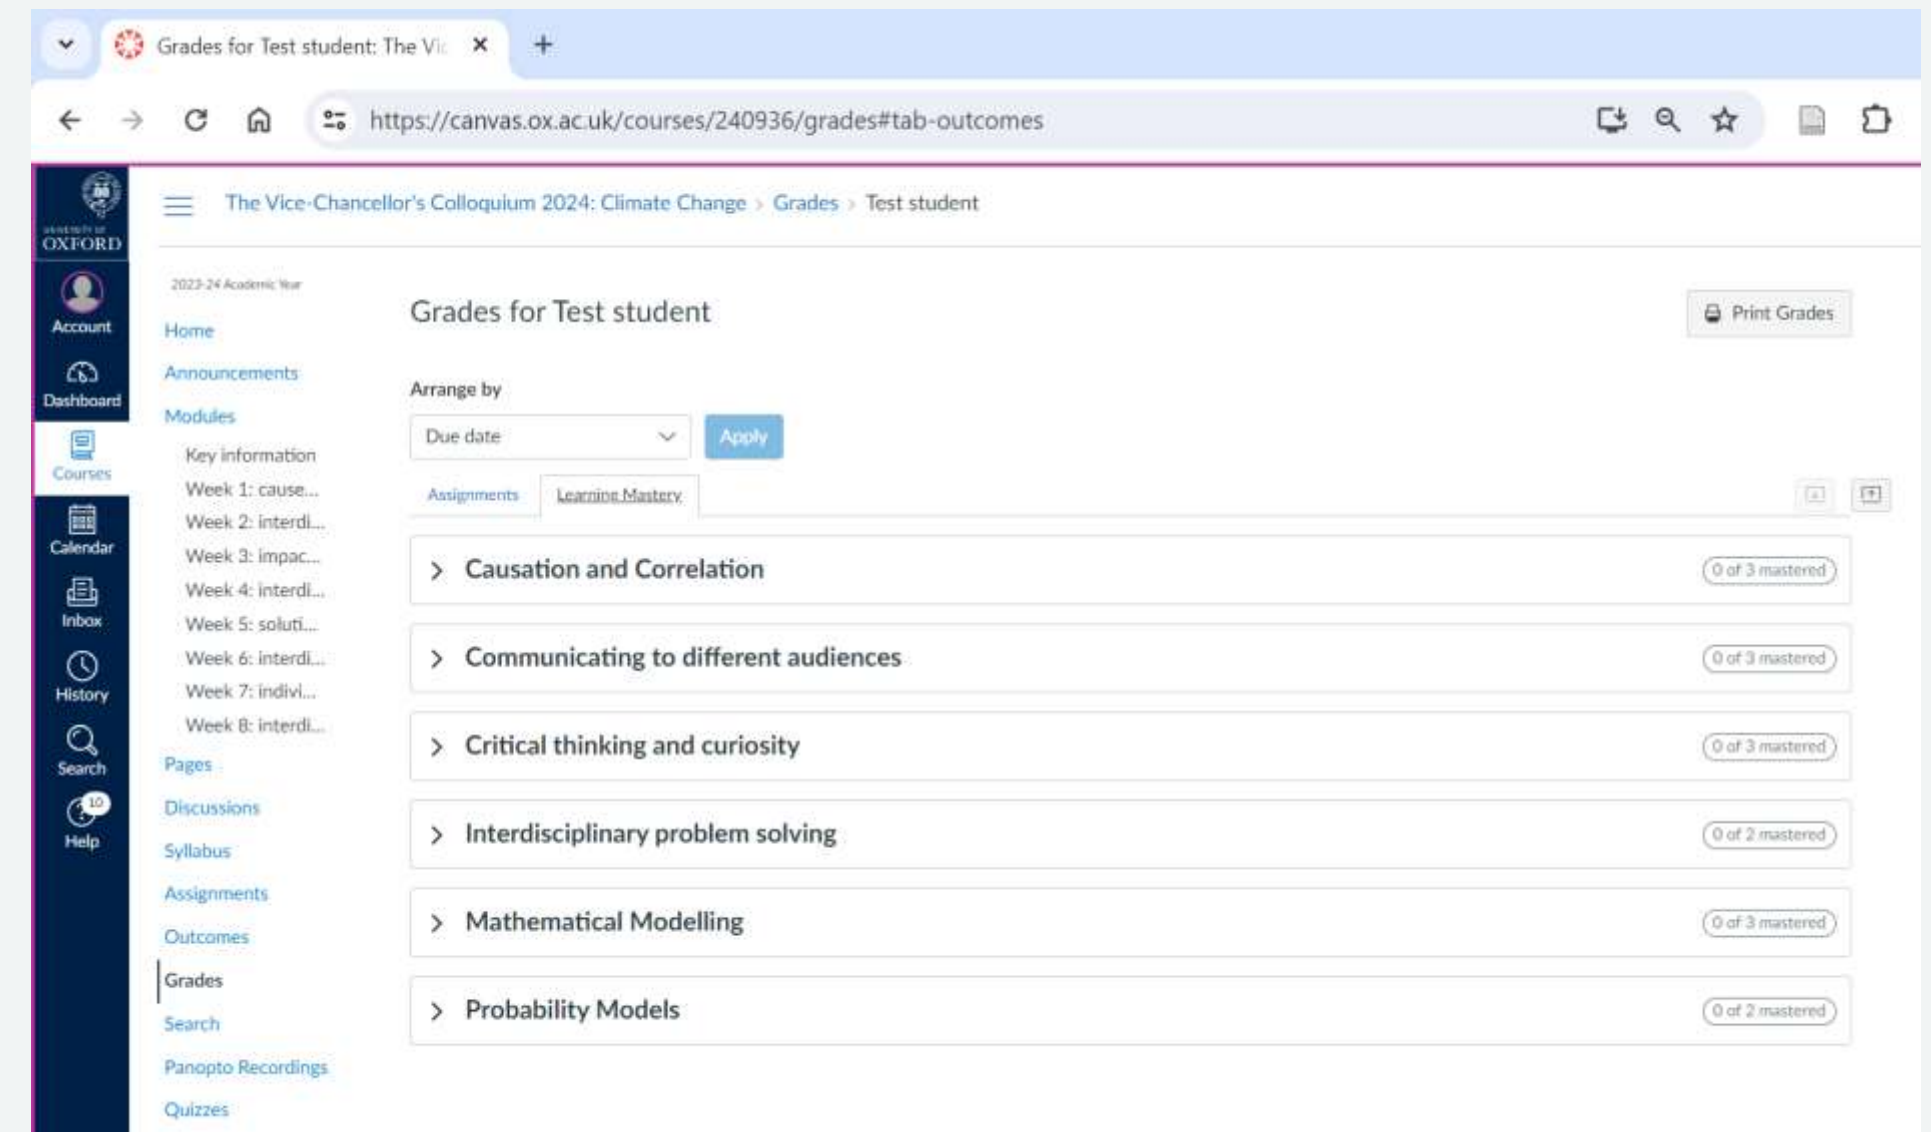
Grades for Test student: The Vi

https://canvas.ox.ac.uk/courses/240936/grades#tab-outcomes

UNIVERSITY OF OXFORD

Account
Dashboard
Courses
Calendar
Inbox
History
Search
10
Help

The Vice-Chancellor's Colloquium 2024: Climate Change > Grades > Test student

2023-24 Academic Year

Home
Announcements
Modules
Key information
Week 1: cause...
Week 2: interdi...
Week 3: impac...
Week 4: interdi...
Week 5: soluti...
Week 6: interdi...
Week 7: indivi...
Week 8: interdi...
Pages
Discussions
Syllabus
Assignments
Outcomes
Grades
Search
Panopto Recordings
Quizzes

Grades for Test student

Print Grades

Arrange by

Due date

Apply

Assignments
Learning Mastery

Causation and Correlation
0 of 3 mastered

Communicating to different audiences
0 of 3 mastered

Critical thinking and curiosity
0 of 3 mastered

Interdisciplinary problem solving
0 of 2 mastered

Mathematical Modelling
0 of 3 mastered

Probability Models
0 of 2 mastered